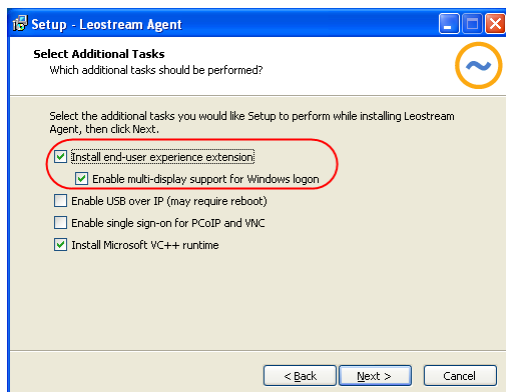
Setup - Leostream Agent

Select Additional Tasks
Which additional tasks should be performed?

Select the additional tasks you would like Setup to perform while installing Leostream Agent, then click Next.

Install end-user experience extension
Enable multi-display support for Windows logon
Enable USB over IP (may require reboot)
Enable single sign-on for PCoIP and VNC
Install Microsoft VC++ runtime

< Back
Next >
Cancel